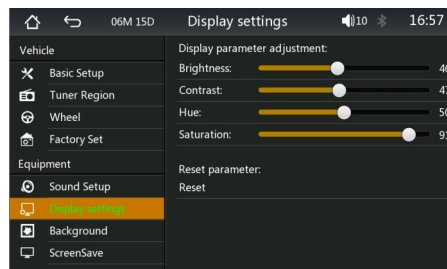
06M 15D Display settings 10 16:57

Vehicle
Basic Setup
Tuner Region
Wheel
Factory Set
Equipment
Sound Setup
Display settings
Background
ScreenSave

Display parameter adjustment:
Brightness: 4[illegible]
Contrast: 4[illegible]
Hue: 5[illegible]
Saturation: 9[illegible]

Reset parameter:
Reset